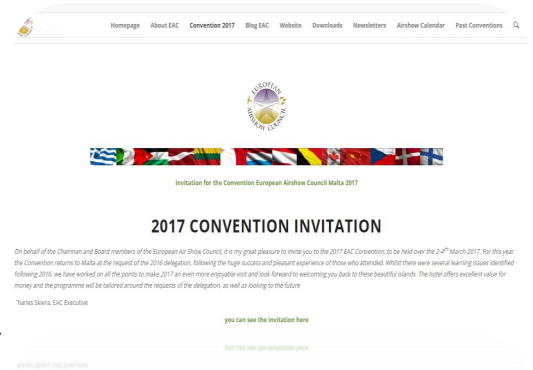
Homepage About EAC Convention 2017 Blog EAC Website Downloads Newsletters Airshow Calendar Past Conventions

EUROPEAN AIRSHOW COUNCIL

Invitation for the Convention European Airshow Council Malta 2017

2017 CONVENTION INVITATION

On behalf of the Chairman and Board members of the European Air Show Council, it is my great pleasure to invite you to the 2017 EAC Convention, to be held over the 2-4$^{th}$ March 2017. For this year the Convention returns to Malta at the request of the 2016 delegation, following the huge success and pleasant experience of those who attended. Whilst there were several learning issues identified following 2016, we have worked on all the points to make 2017 an even more enjoyable visit and look forward to welcoming you back to these beautiful islands. The hotel offers excellent value for money and the programme will be tailored around the requests of the delegation, as well as looking to the future

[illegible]harles Skiera, EAC Executive

you can see the invitation here

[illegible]

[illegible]